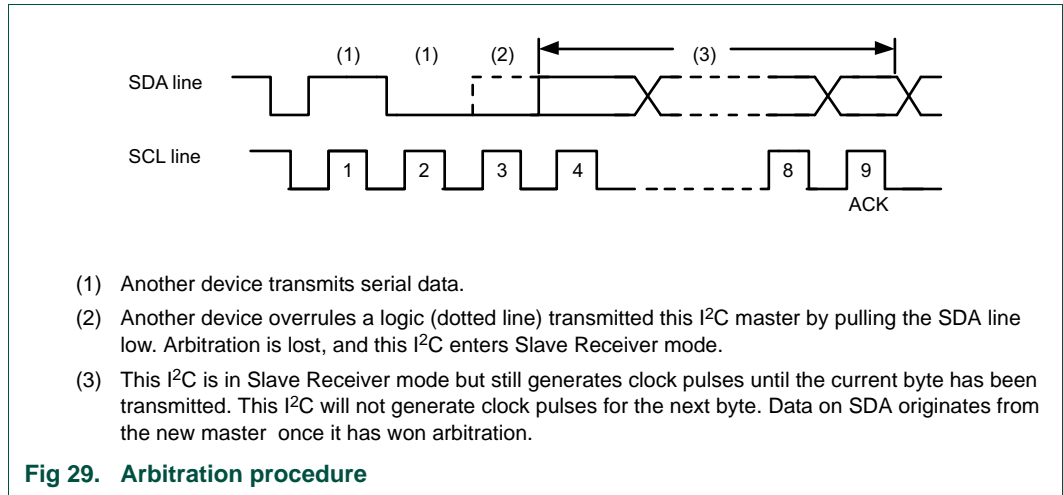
(1) (1) (2) (3)

SDA line

SCL line

1 2 3 4 8 9

ACK

(1) Another device transmits serial data.

(2) Another device overrules a logic (dotted line) transmitted this I$^2$C master by pulling the SDA line low. Arbitration is lost, and this I$^2$C enters Slave Receiver mode.

(3) This I$^2$C is in Slave Receiver mode but still generates clock pulses until the current byte has been transmitted. This I$^2$C will not generate clock pulses for the next byte. Data on SDA originates from the new master once it has won arbitration.

Fig 29. Arbitration procedure